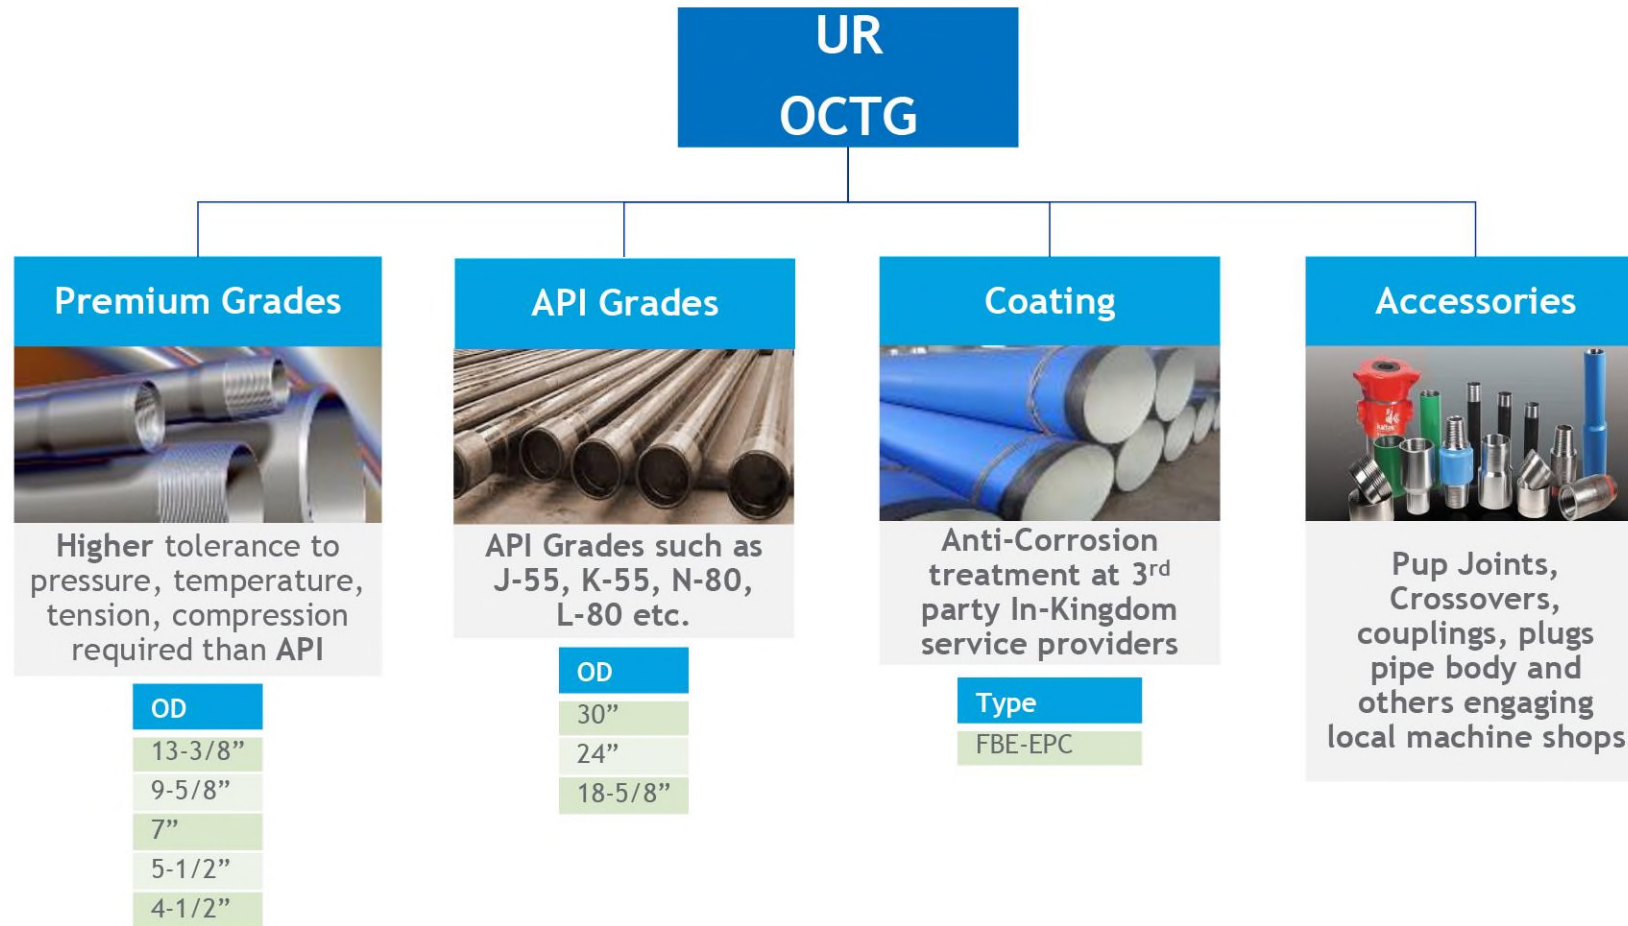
UR
OCTG

Premium Grades

Higher tolerance to pressure, temperature, tension, compression required than API

| OD |
|---|
| 13-3/8” |
| 9-5/8” |
| 7” |
| 5-1/2” |
| 4-1/2” |

API Grades

API Grades such as J-55, K-55, N-80, L-80 etc.

| OD |
|---|
| 30” |
| 24” |
| 18-5/8” |

Coating

Anti-Corrosion treatment at 3$^{rd}$ party In-Kingdom service providers

| Type |
|---|
| FBE-EPC |

Accessories

Pup Joints, Crossovers, couplings, plugs pipe body and others engaging local machine shops